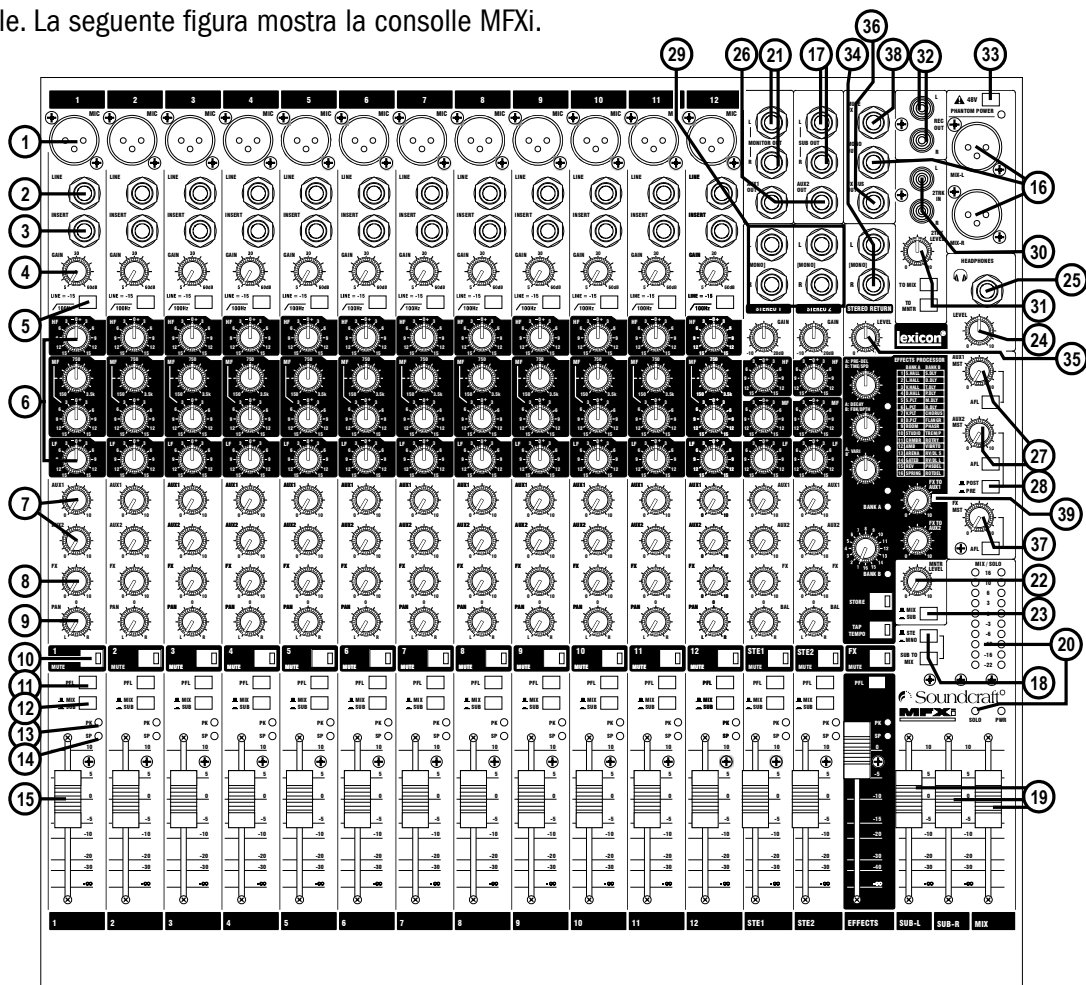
le. La seguente figura mostra la consolle MFXi.

1 2 3 4 5 6 7 8 9 10 11 12 13 14 15 16 17 18 19 20 21 22 23 24 25 26 27 28 29 30 31 32 33 34 35 36 37 38 39

1 2 3 4 5 6 7 8 9 10 11 12

MIC
LINE
INSERT
GAIN
LINE = -15
100Hz
HF
MF
LF
AUX1
AUX2
FX
PAN
MUTE
PFL
MIX
SUB
PK
SP

MONITOR OUT
SUB OUT
AUX2 OUT
FX SEND
[MONO]
STEREO 1
STEREO 2
STEREO RETURN
REC OUT
2TRK IN
2TRK LEVEL
TO MIX
TO MNTR
48V PHANTOM POWER
MIX-L
MIX-R
HEADPHONES
LEVEL
lexicon
EFFECTS PROCESSOR
BANK A
BANK B
STORE
TAP TEMPO
AUX1 MST
AFL
AUX2 MST
POST
PRE
FX TO AUX1
FX TO AUX2
FX MST
MNTR LEVEL
MIX / SOLO
STE MONO
SUB TO MIX
Soundcraft
MFXi
SOLO
PWR
STE1
STE2
FX
BAL

1 2 3 4 5 6 7 8 9 10 11 12 STE1 STE2 EFFECTS SUB-L SUB-R MIX